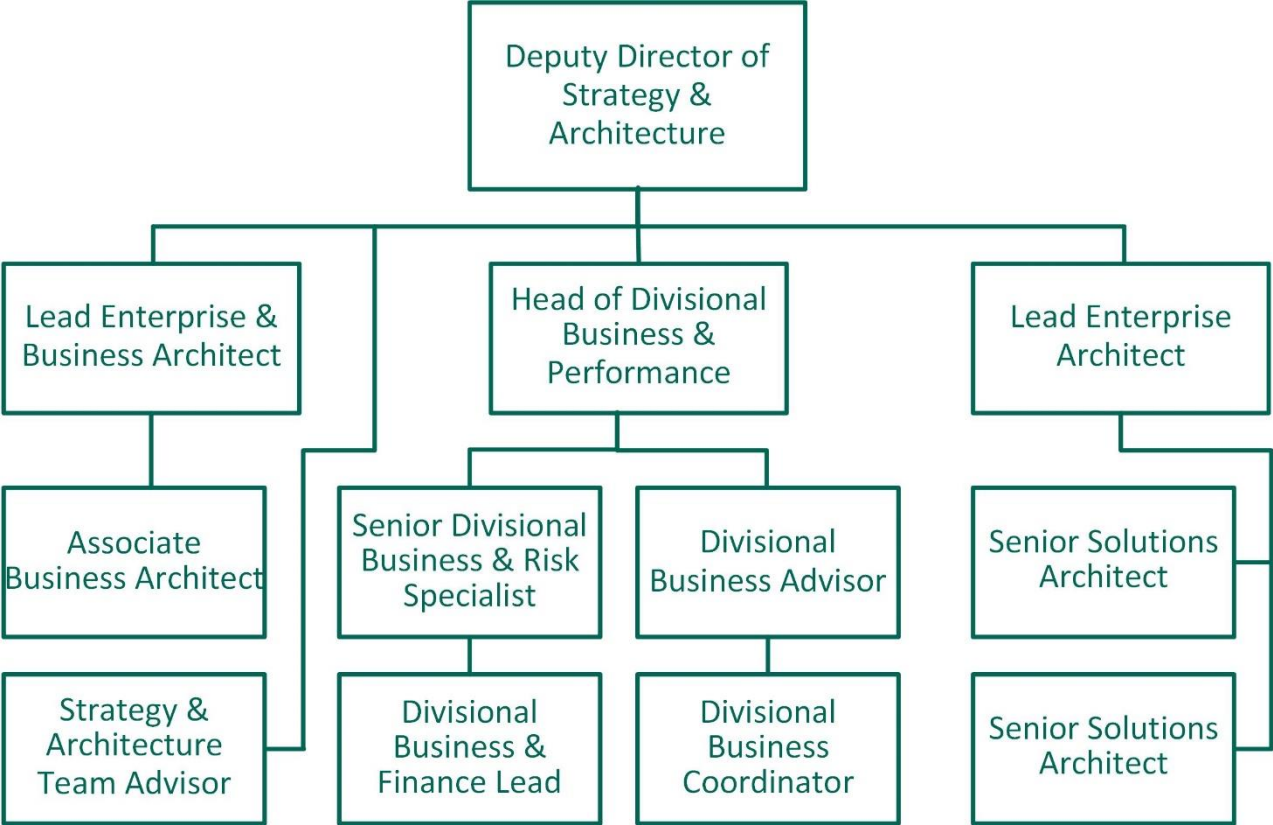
Deputy Director of Strategy & Architecture

Lead Enterprise & Business Architect

Head of Divisional Business & Performance

Lead Enterprise Architect

Associate Business Architect

Senior Divisional Business & Risk Specialist

Divisional Business Advisor

Senior Solutions Architect

Strategy & Architecture Team Advisor

Divisional Business & Finance Lead

Divisional Business Coordinator

Senior Solutions Architect